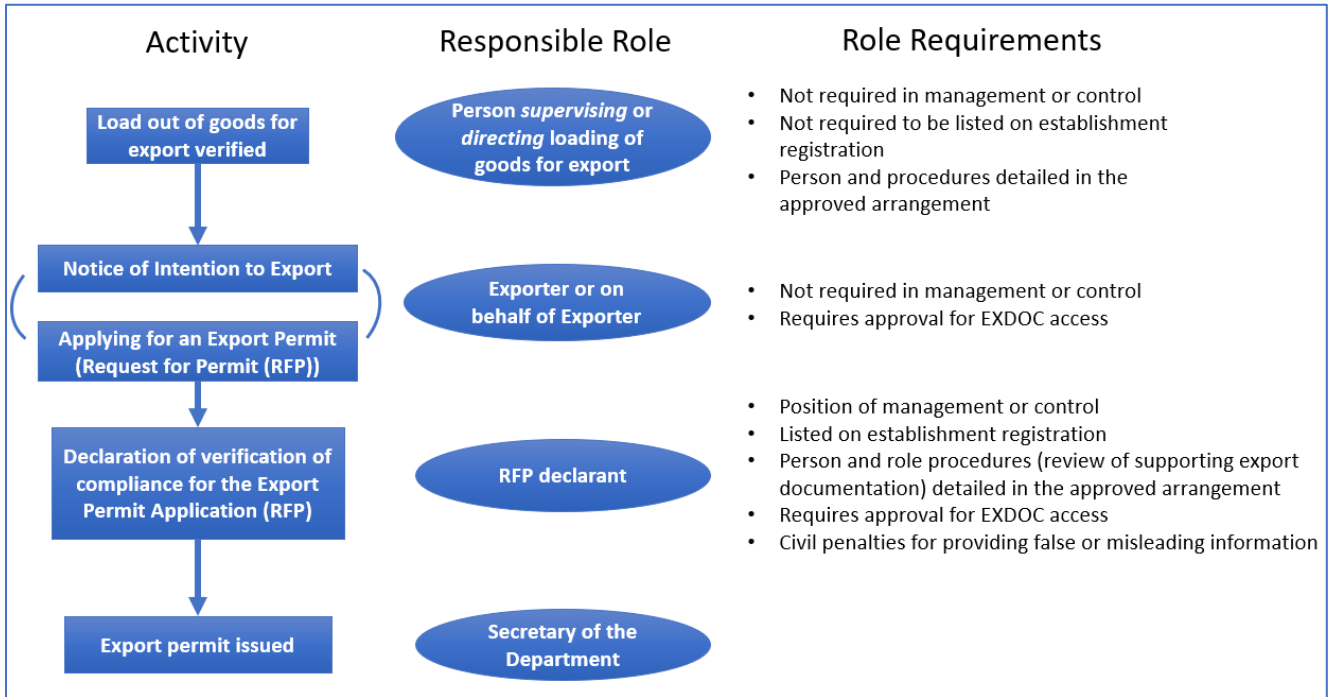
Activity

Responsible Role

Role Requirements

Load out of goods for export verified

Person *supervising* or *directing* loading of goods for export

- Not required in management or control
- Not required to be listed on establishment registration
- Person and procedures detailed in the approved arrangement

Notice of Intention to Export

Applying for an Export Permit (Request for Permit (RFP))

Exporter or on behalf of Exporter

- Not required in management or control
- Requires approval for EXDOC access

Declaration of verification of compliance for the Export Permit Application (RFP)

RFP declarant

- Position of management or control
- Listed on establishment registration
- Person and role procedures (review of supporting export documentation) detailed in the approved arrangement
- Requires approval for EXDOC access
- Civil penalties for providing false or misleading information

Export permit issued

Secretary of the Department